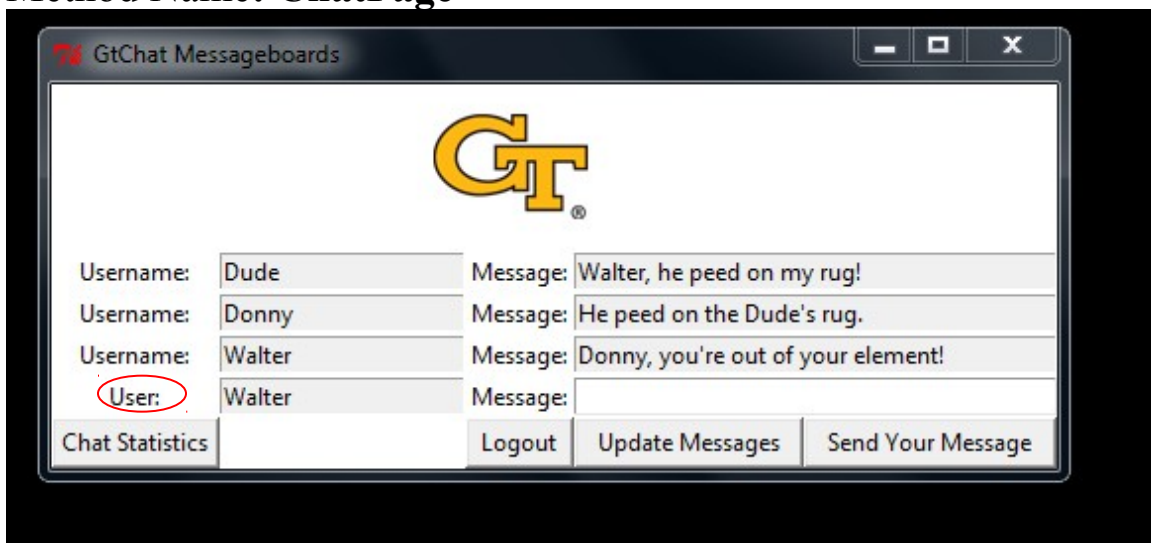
GtChat Messageboards

GT®

Username: Dude Message: Walter, he peed on my rug!

Username: Donny Message: He peed on the Dude's rug.

Username: Walter Message: Donny, you're out of your element!

User: Walter Message:

Chat Statistics Logout Update Messages Send Your Message